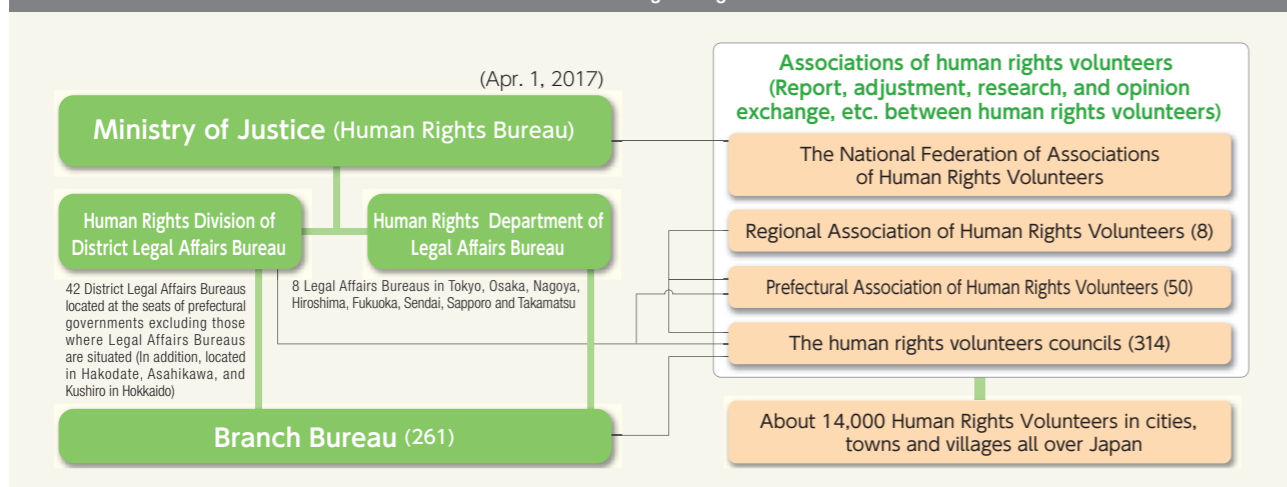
(Apr. 1, 2017)

Ministry of Justice (Human Rights Bureau)

Human Rights Division of District Legal Affairs Bureau

Human Rights Department of Legal Affairs Bureau

42 District Legal Affairs Bureaus located at the seats of prefectural governments excluding those where Legal Affairs Bureaus are situated (In addition, located in Hakodate, Asahikawa, and Kushiro in Hokkaido)

8 Legal Affairs Bureaus in Tokyo, Osaka, Nagoya, Hiroshima, Fukuoka, Sendai, Sapporo and Takamatsu

Branch Bureau (261)

Associations of human rights volunteers (Report, adjustment, research, and opinion exchange, etc. between human rights volunteers)

The National Federation of Associations of Human Rights Volunteers

Regional Association of Human Rights Volunteers (8)

Prefectural Association of Human Rights Volunteers (50)

The human rights volunteers councils (314)

About 14,000 Human Rights Volunteers in cities, towns and villages all over Japan